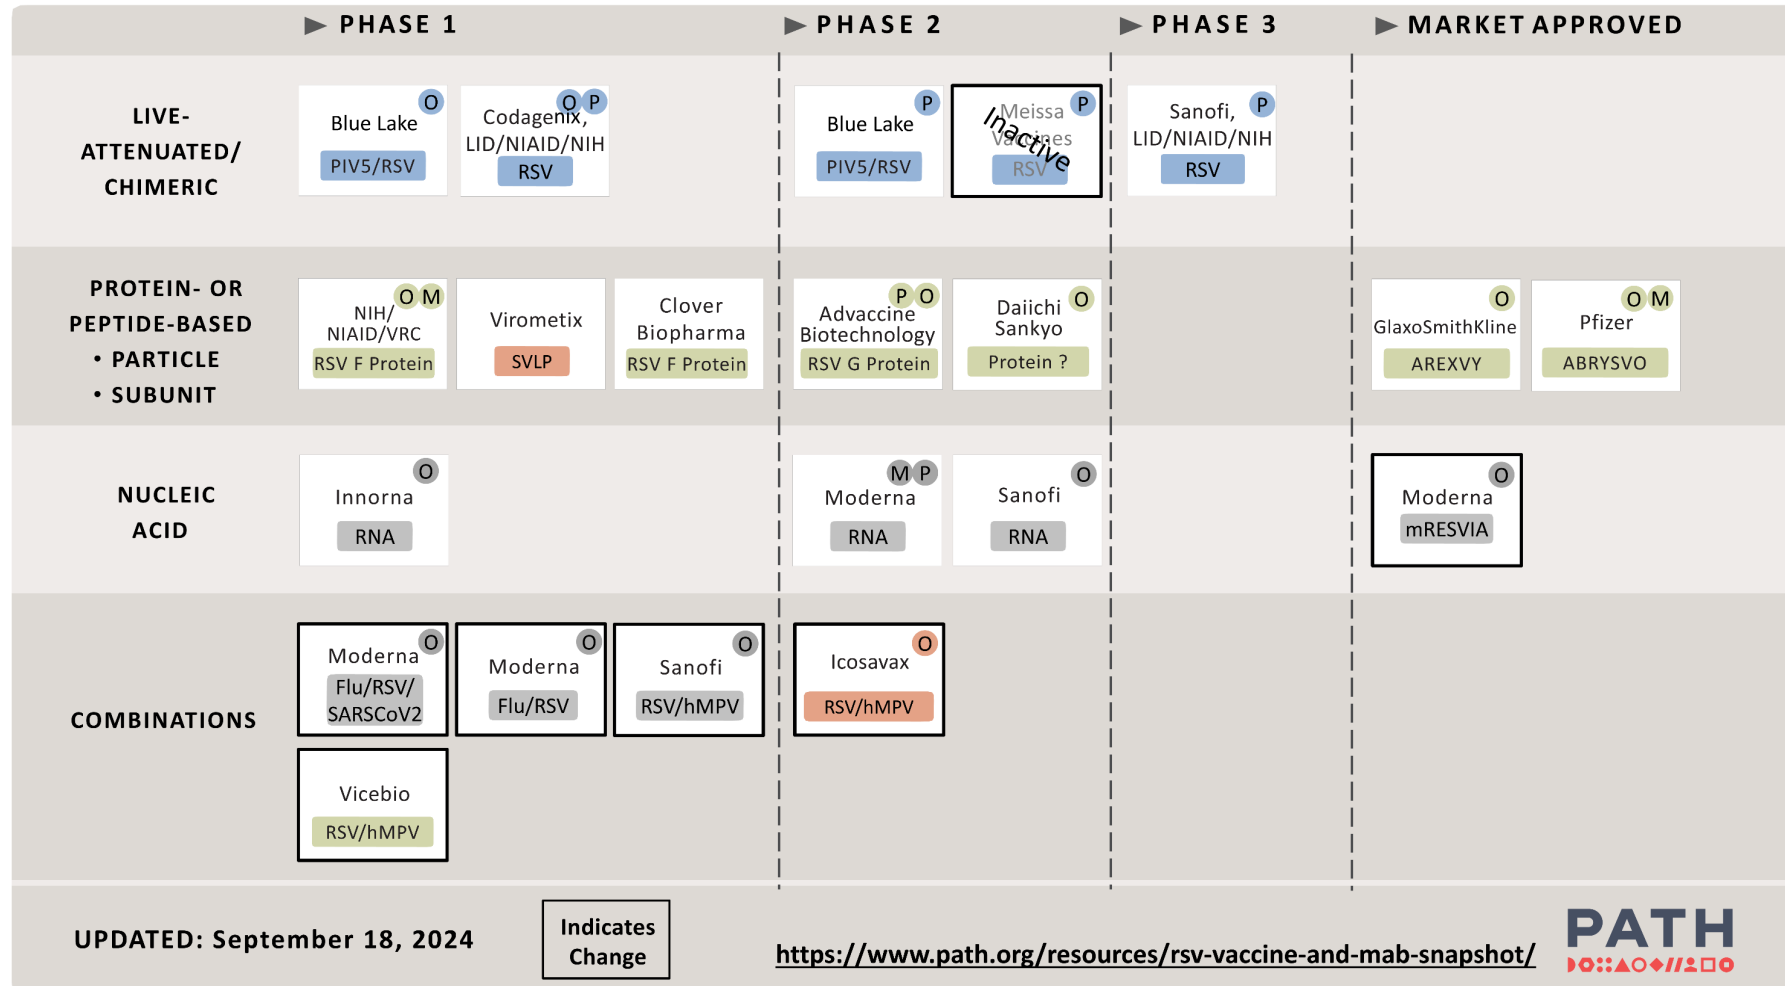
PHASE 1

PHASE 2

PHASE 3

MARKET APPROVED

LIVE-ATTENUATED/ CHIMERIC

Blue Lake O
PIV5/RSV

Codagenix, O P
LID/NIAID/NIH
RSV

Blue Lake P
PIV5/RSV

Meissa P
Vaccines
RSV
Inactive

Sanofi, P
LID/NIAID/NIH
RSV

PROTEIN- OR PEPTIDE-BASED
• PARTICLE
• SUBUNIT

NIH/ O M
NIAID/VRC
RSV F Protein

Virometix
SVLP

Clover
Biopharma
RSV F Protein

P O
Advaccine
Biotechnology
RSV G Protein

Daiichi O
Sankyo
Protein ?

O
GlaxoSmithKline
AREXVY

O M
Pfizer
ABRYSVO

NUCLEIC ACID

Innorna O
RNA

M P
Moderna
RNA

Sanofi O
RNA

Moderna O
mRESVIA

COMBINATIONS

Moderna O
Flu/RSV/
SARSCoV2

Moderna O
Flu/RSV

Sanofi O
RSV/hMPV

Icosavax O
RSV/hMPV

Vicebio
RSV/hMPV

UPDATED: September 18, 2024

Indicates
Change

https://www.path.org/resources/rsv-vaccine-and-mab-snapshot/

PATH